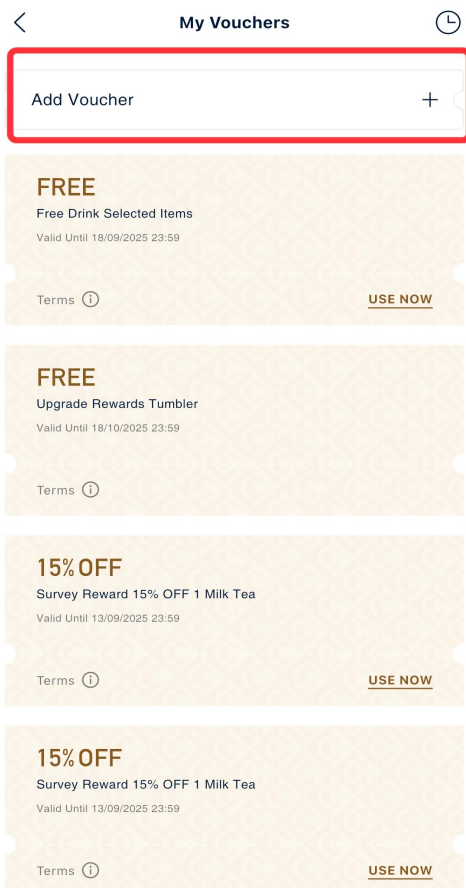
My Vouchers

Add Voucher +

FREE
Free Drink Selected Items
Valid Until 18/09/2025 23:59

Terms ⓘ USE NOW

FREE
Upgrade Rewards Tumbler
Valid Until 18/10/2025 23:59

Terms ⓘ

15% OFF
Survey Reward 15% OFF 1 Milk Tea
Valid Until 13/09/2025 23:59

Terms ⓘ USE NOW

15% OFF
Survey Reward 15% OFF 1 Milk Tea
Valid Until 13/09/2025 23:59

Terms ⓘ USE NOW